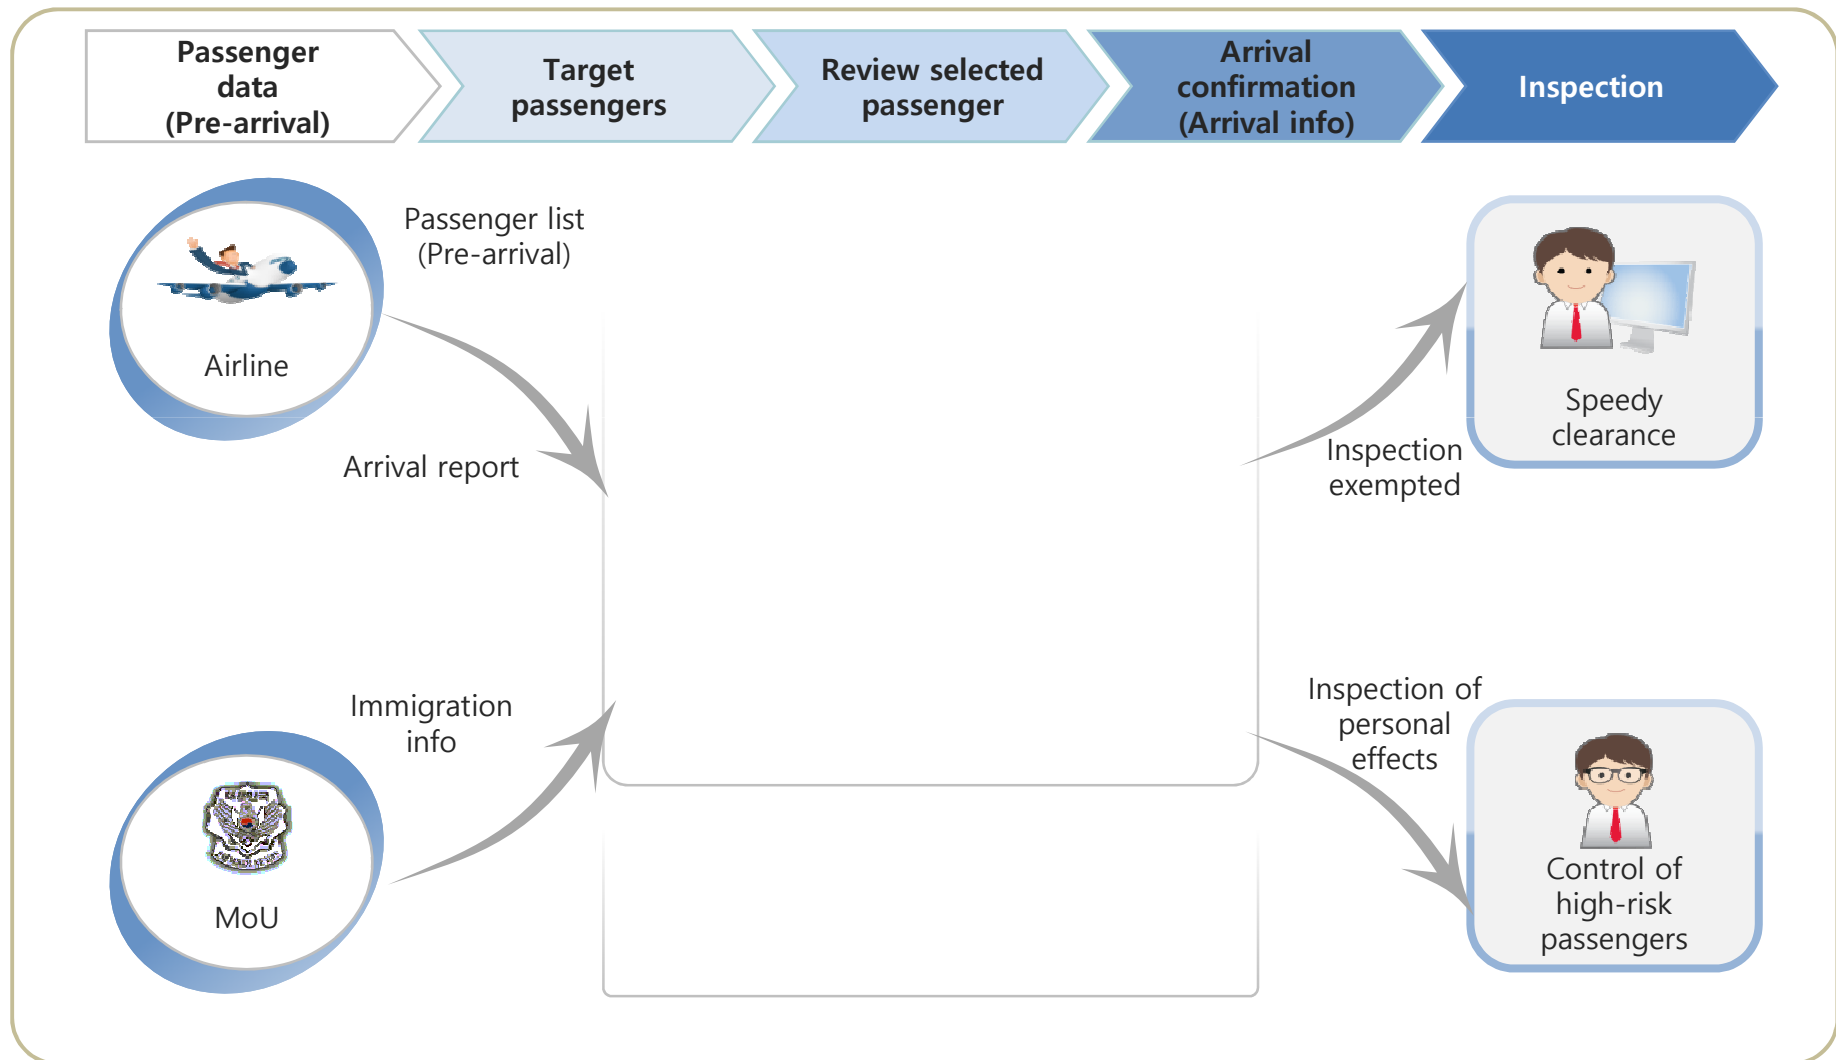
Passenger data (Pre-arrival)

Target passengers

Review selected passenger

Arrival confirmation (Arrival info)

Inspection

Airline

Passenger list (Pre-arrival)

Arrival report

Immigration info

MoU

Speedy clearance

Inspection exempted

Inspection of personal effects

Control of high-risk passengers